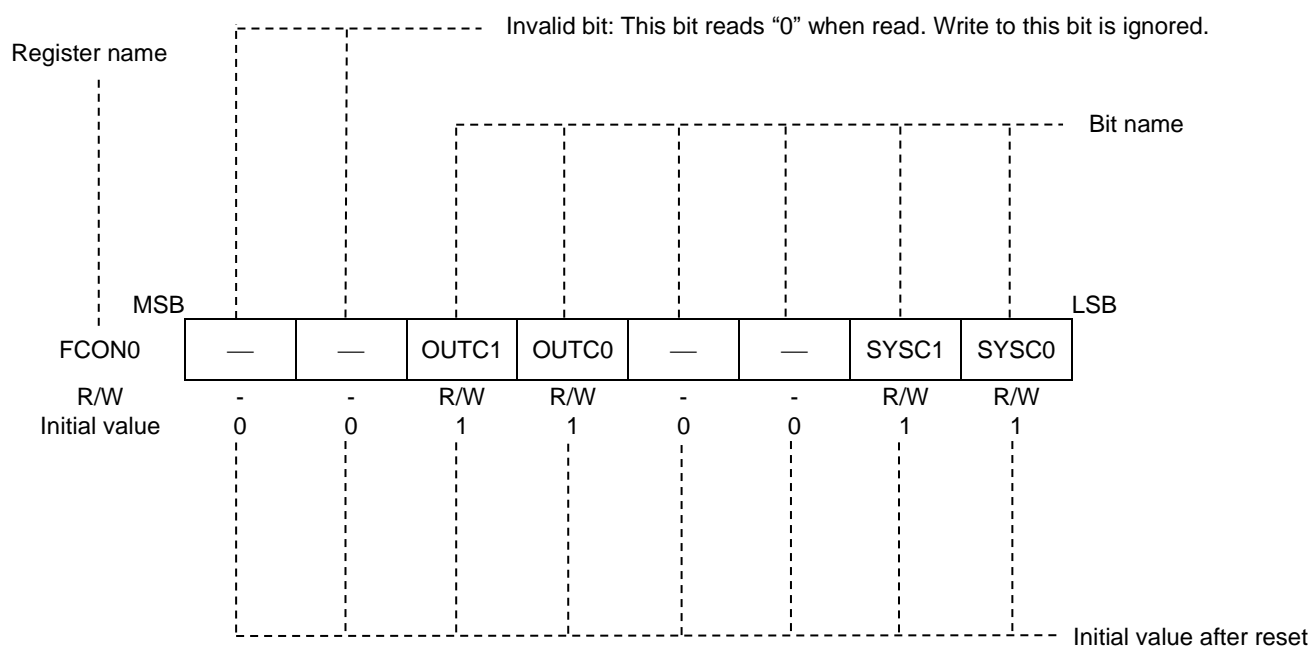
Invalid bit: This bit reads “0” when read. Write to this bit is ignored.

Register name

Bit name

MSB LSB

| FCON0 | — | — | OUTC1 | OUTC0 | — | — | SYSC1 | SYSC0 |
|---|---|---|---|---|---|---|---|---|
| R/W | - | - | R/W | R/W | - | - | R/W | R/W |
| Initial value | 0 | 0 | 1 | 1 | 0 | 0 | 1 | 1 |

Initial value after reset